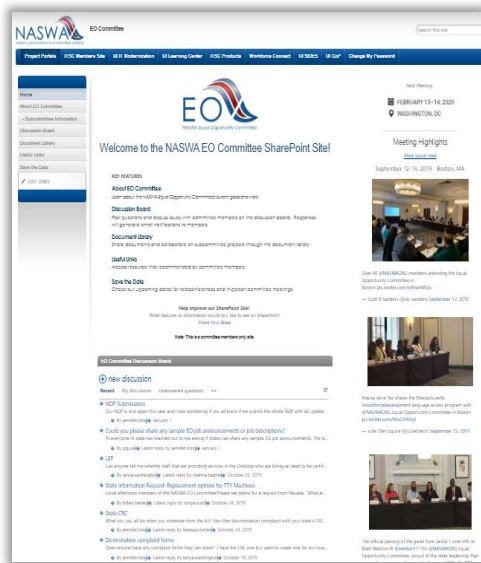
NASWA EO Committee

Search this site

Project Portals | NASWA Members Site | UI IT Modernization | UI Learning Center | NASWA Products | Workforce Connect | UI SIDES | UI CoP | Change My Password

Home
About EO Committee
- Subcommittee Information
Discussion Board
Document Library
Useful Links
Save the Date
EDIT LINKS

EO
NASWA Equal Opportunity Committee

Welcome to the NASWA EO Committee SharePoint Site!

KEY FEATURES

About EO Committee
Learn about the NASWA Equal Opportunity Committee's current goals and work.

Discussion Board
Post questions and discuss issues with committee members on the discussion board. Responses will generate email notifications to members.

Document Library
Share documents and collaborate on subcommittee projects through the document library.

Useful Links
Access resources recommended by committee members.

Save the Date
Check our upcoming dates for teleconferences and in-person committee meetings.

Help improve our SharePoint Site!
What features or information would you like to see on SharePoint?
Share Your Ideas

Note: This is a committee members only site.

EO Committee Discussion Board

new discussion

Recent | My discussions | Unanswered questions | ...

NDP Submissions
Our NDP is due again this year and I was wondering if you all know if we submit the whole NDP with all update...
By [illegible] | Latest reply by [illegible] January 7

Could you please share any sample EO job announcements or job descriptions?
Hi everyone! A state has reached out to me asking if states can share any sample EO job announcements. The st...
By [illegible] | Latest reply by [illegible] January 7

LEP
Can anyone tell me whether staff that are providing services at the OneStop who are bilingual need to be certifi...
By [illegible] | Latest reply by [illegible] October 23, 2019

State Information Request: Replacement options for TTY Machines
Good afternoon members of the NASWA EO Committee! Please see below for a request from Nevada: "What ar...
By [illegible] | Latest reply by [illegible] October 25, 2019

State CRC
What can you all do when you someone from the AJC files their discrimination complaint with your state's CRC...
By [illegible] | Latest reply by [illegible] October 24, 2019

Discrimination complaint forms
Does anyone have any complaint forms they can share? I have the CRC one but want to create one for our loca...
By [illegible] | Latest reply by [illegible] October 18, 2019

Next Meeting:
FEBRUARY 13-14, 2020
WASHINGTON, DC

Meeting Highlights
More social feed

September 12-13, 2019 · Boston, MA

Over 40 @NASWAORG members attending the Equal Opportunity Committee in Boston pic.twitter.com/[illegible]
— Scott B Sanders (@sb_sanders) September 12, 2019

Maria de la Paz shares the Massachusetts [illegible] language access program with @NASWAORG Equal Opportunity Committee in Boston pic.twitter.com/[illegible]
— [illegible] September 12, 2019

The official passing of the gavel from outgoing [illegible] to Matt Weldon @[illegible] for @NASWAORG Equal Opportunity Committee, proud of the state leadership that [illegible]